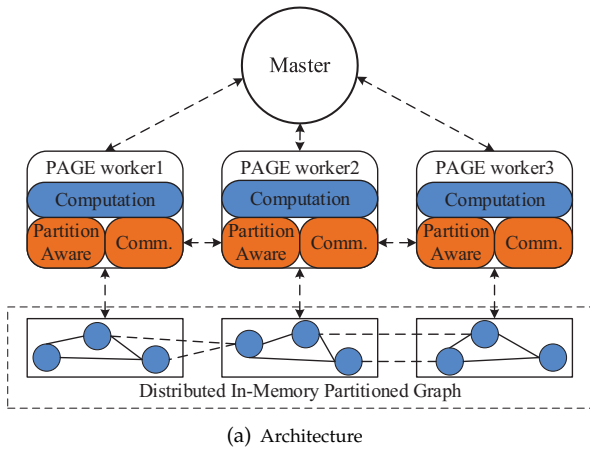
Master

PAGE worker1
Computation
Partition Aware
Comm.

PAGE worker2
Computation
Partition Aware
Comm.

PAGE worker3
Computation
Partition Aware
Comm.

Distributed In-Memory Partitioned Graph

(a) Architecture